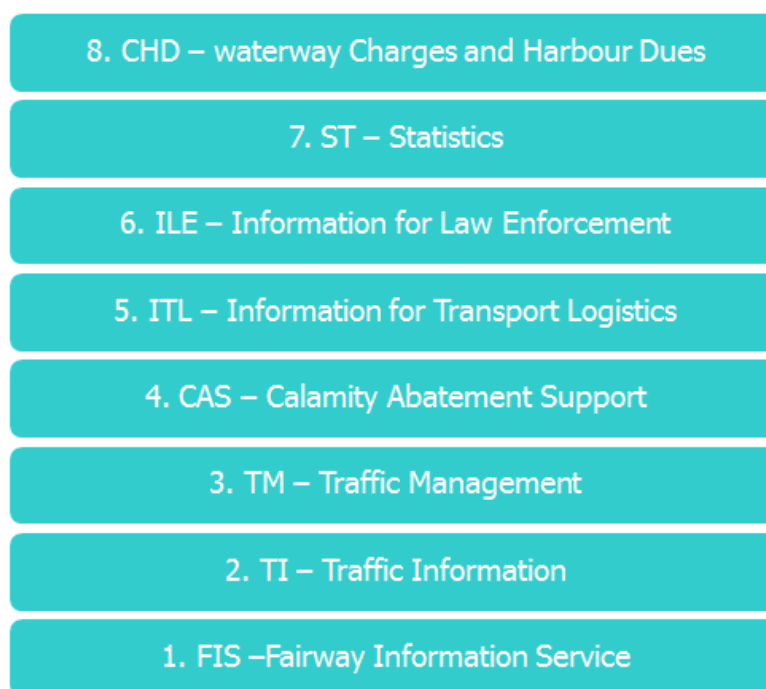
8. CHD – waterway Charges and Harbour Dues

7. ST – Statistics

6. ILE – Information for Law Enforcement

5. ITL – Information for Transport Logistics

4. CAS – Calamity Abatement Support

3. TM – Traffic Management

2. TI – Traffic Information

1. FIS –Fairway Information Service